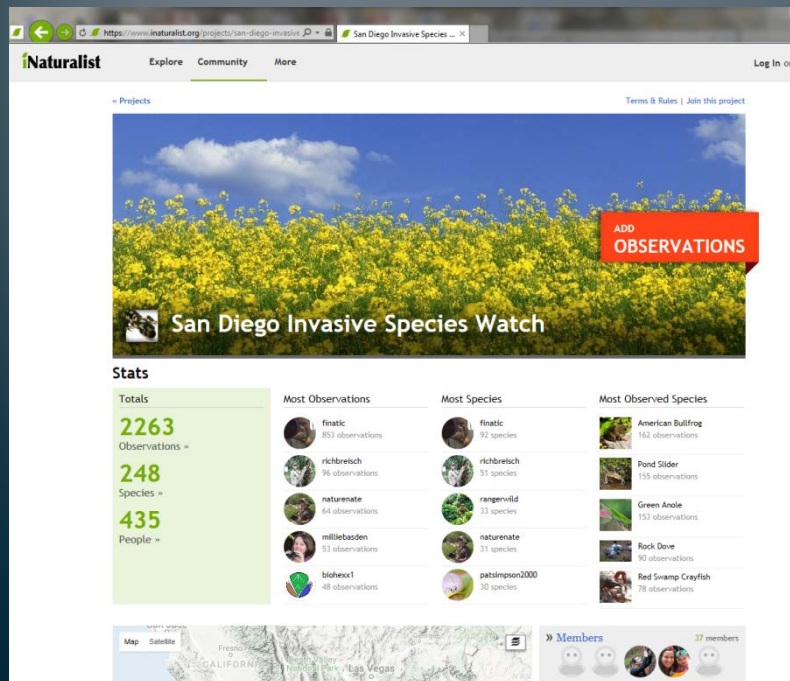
https://www.inaturalist.org/projects/san-diego-invasive
San Diego Invasive Species ... ×

iNaturalist Explore Community More Log In o

« Projects

Terms & Rules | Join this project

ADD OBSERVATIONS

San Diego Invasive Species Watch

Stats

Totals

2263
Observations »

248
Species »

435
People »

Most Observations

finatic
853 observations

richbreisch
96 observations

naturenate
64 observations

milliebasden
53 observations

biohexx1
48 observations

Most Species

finatic
92 species

richbreisch
51 species

rangerwild
33 species

naturenate
31 species

patsimpson2000
30 species

Most Observed Species

American Bullfrog
162 observations

Pond Slider
155 observations

Green Anole
153 observations

Rock Dove
90 observations

Red Swamp Crayfish
78 observations

Map Satellite

Fresno
CALIFORNIA
Las Vegas

» Members
37 members